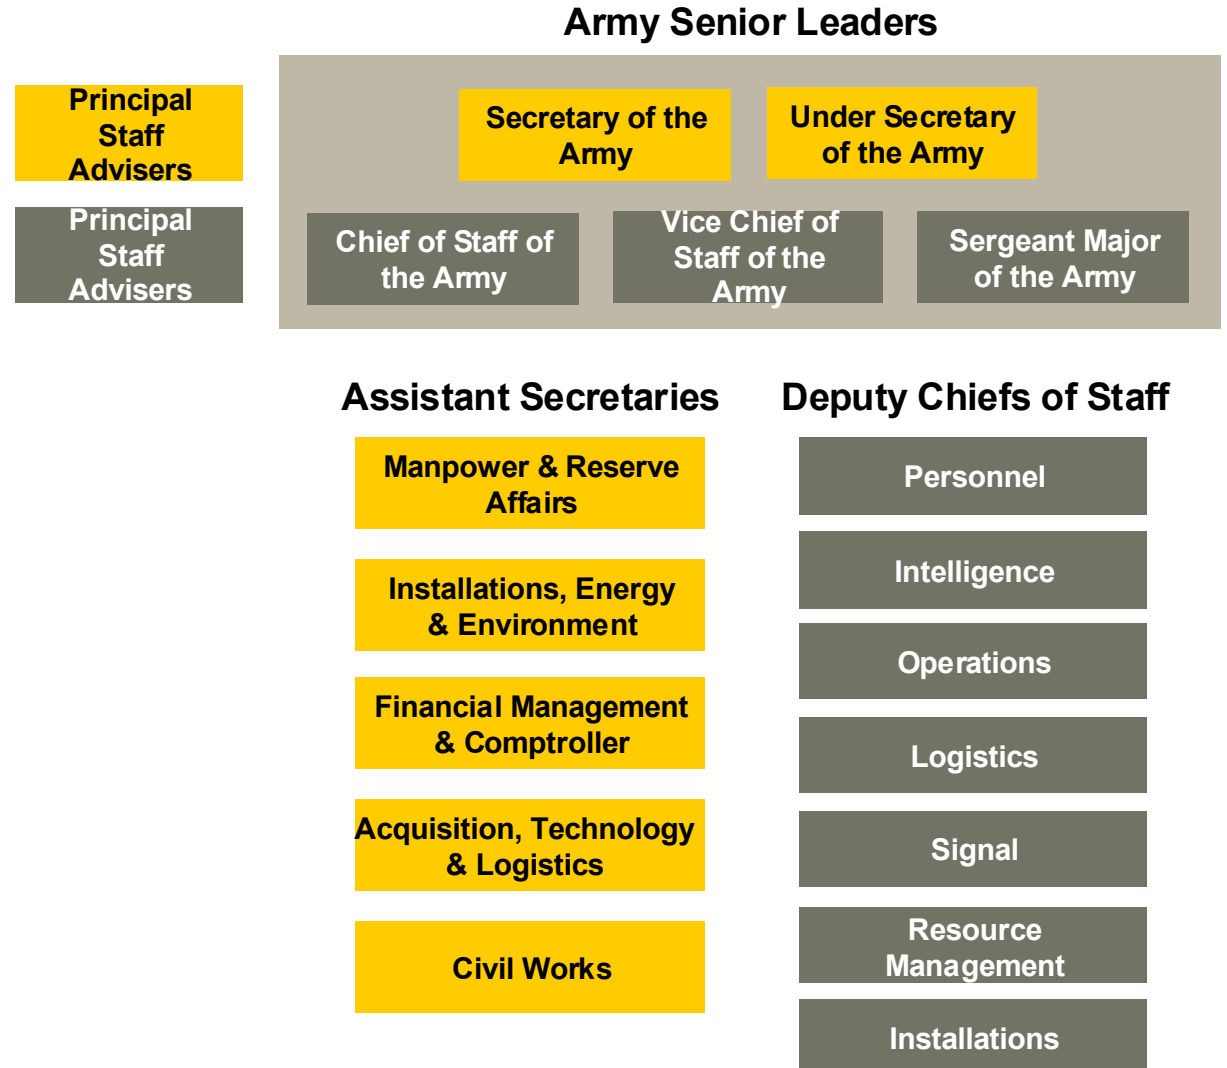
Army Senior Leaders

Principal Staff Advisers

Principal Staff Advisers

Secretary of the Army

Under Secretary of the Army

Chief of Staff of the Army

Vice Chief of Staff of the Army

Sergeant Major of the Army

Assistant Secretaries

Manpower & Reserve Affairs

Installations, Energy & Environment

Financial Management & Comptroller

Acquisition, Technology & Logistics

Civil Works

Deputy Chiefs of Staff

Personnel

Intelligence

Operations

Logistics

Signal

Resource Management

Installations